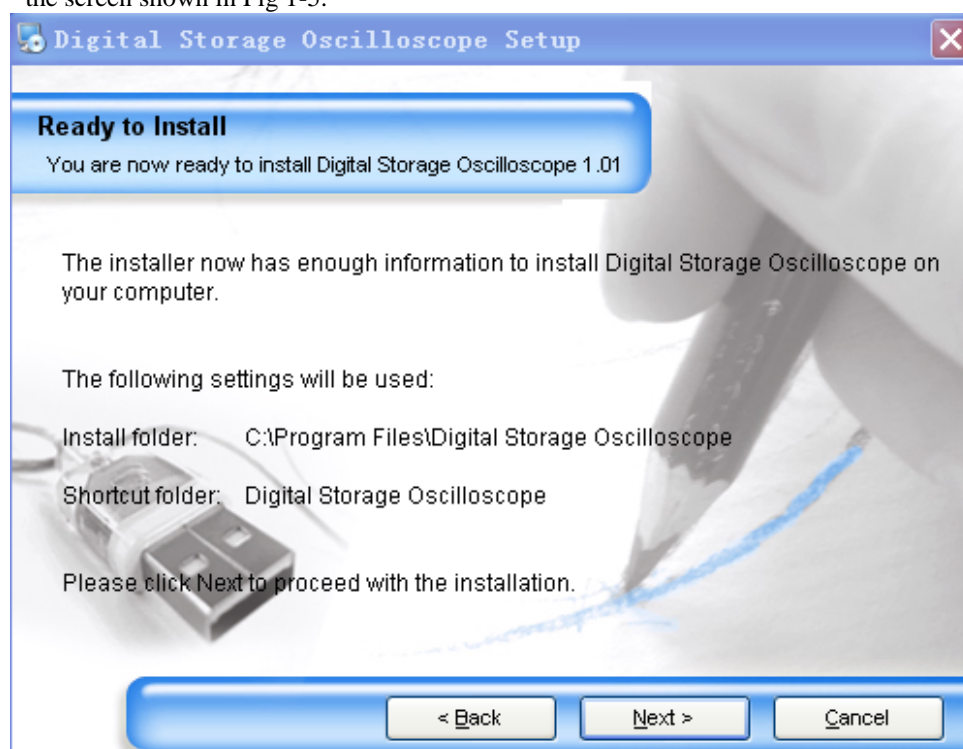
the screen shown in Fig 1-5.

Digital Storage Oscilloscope Setup

Ready to Install

You are now ready to install Digital Storage Oscilloscope 1.01

The installer now has enough information to install Digital Storage Oscilloscope on your computer.

The following settings will be used:

Install folder: C:\Program Files\Digital Storage Oscilloscope

Shortcut folder: Digital Storage Oscilloscope

Please click Next to proceed with the installation.

< Back | Next > | Cancel